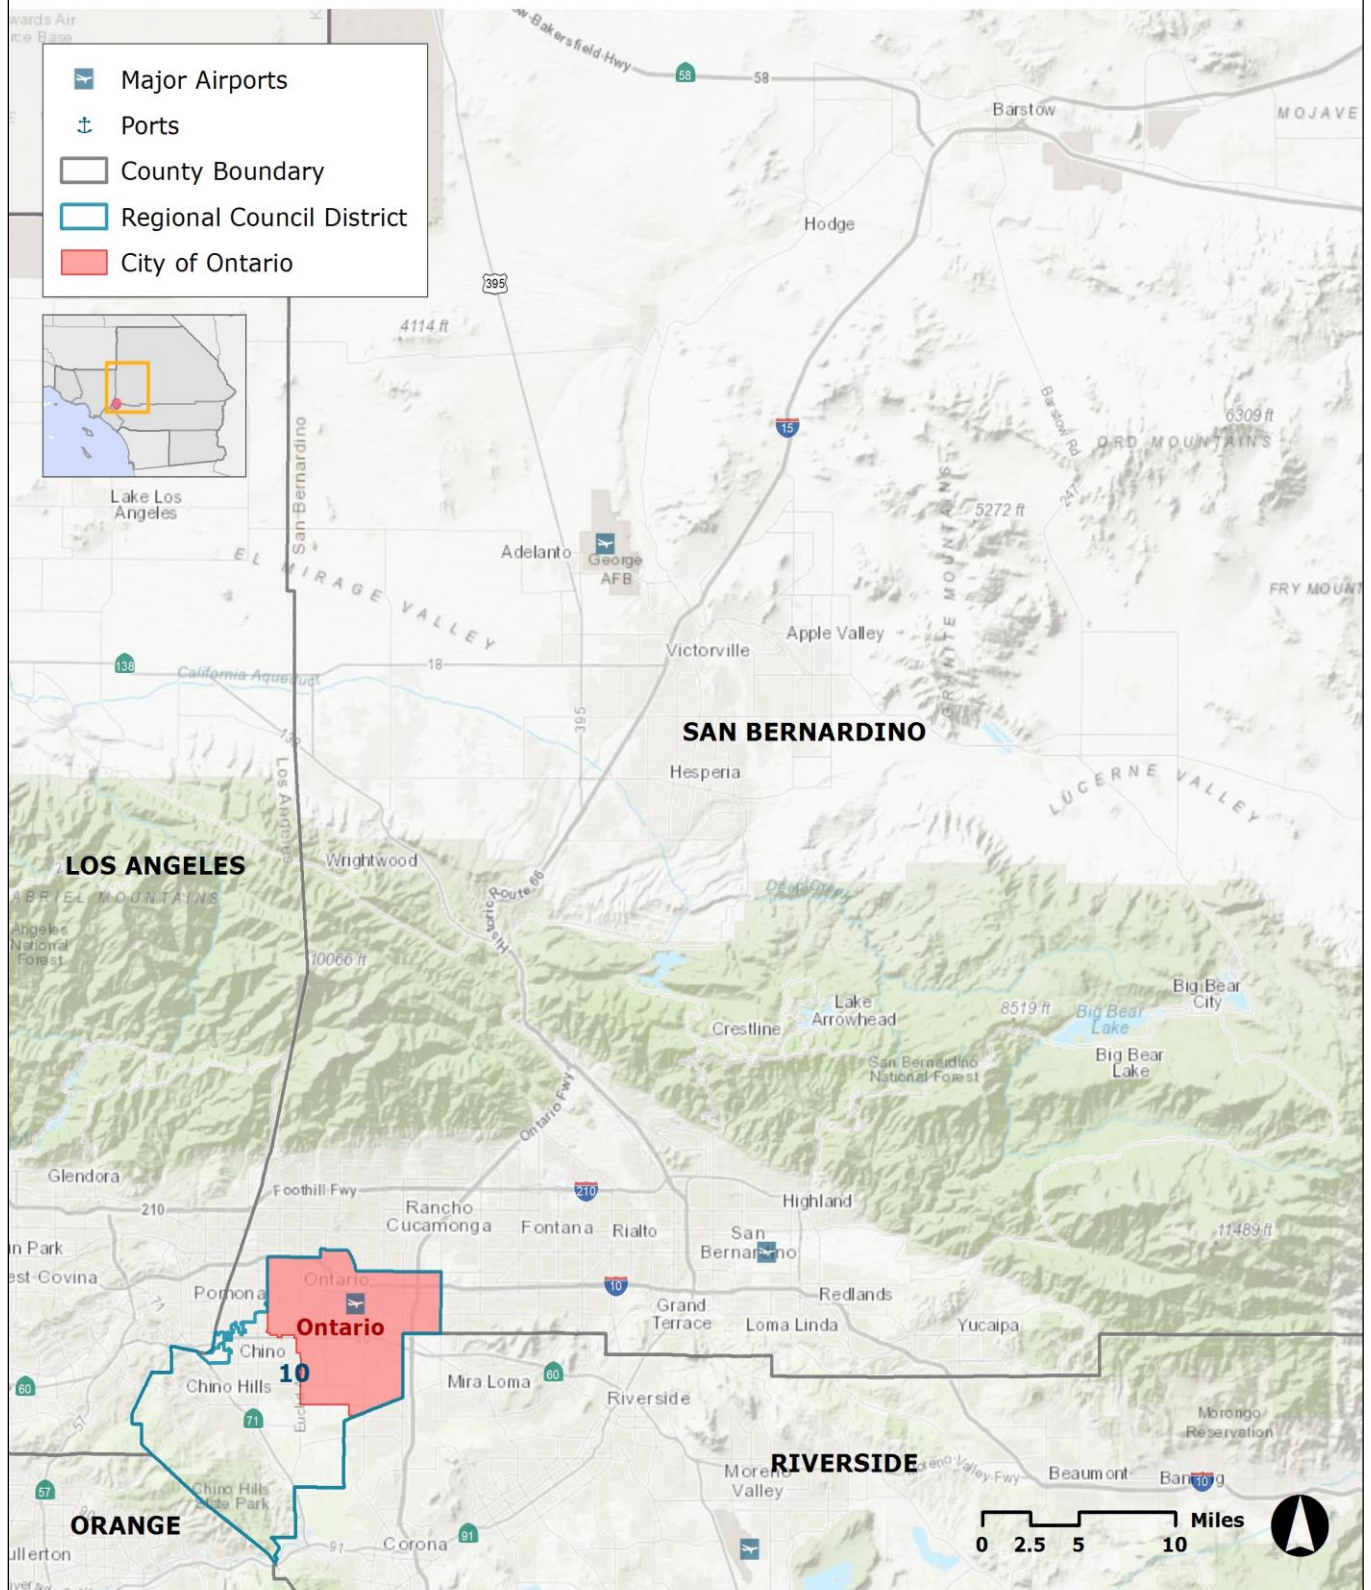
Major Airports
Ports
County Boundary
Regional Council District
City of Ontario

Lake Los Angeles

wards Air ce Base

Bakersfield Hwy
58
58
Barstow
MOJAVE
Hodge
395
4114 ft
15
Barstow Rd
6309 ft
ORD MOUNTAINS
247
5272 ft
San Bernardino
EL MIRAGE VALLEY
Adelanto
George AFB
FRY MOUNT
GRANITE MOUNTAINS
Apple Valley
Victorville
138
California Aqueduct
18
395
SAN BERNARDINO
Hesperia
138
Los Angeles
LUCERNE VALLEY
LOS ANGELES
Wrightwood
ABRIEL MOUNTAINS
Historic Route 66
Deep Creek
Angeles National Forest
10066 ft
Big Bear City
Lake Arrowhead
8519 ft
Big Bear Lake
Crestline
Big Bear Lake
San Bernardino National Forest
Ontario Fwy
Glendora
Foothill Fwy
210
210
Rancho Cucamonga
Fontana
Rialto
Highland
San Bernardino
11489 ft
in Park
est Covina
Ontario
10
Pomona
Grand Terrace
Redlands
71
Ontario
Loma Linda
Yucaipa
Chino
10
Chino Hills
Mira Loma
60
60
Riverside
71
Euclid
Morongo Reservation
57
Chino Hills State Park
Moreno Valley
RIVERSIDE
Moreno Valley Fwy
Beaumont
Banning
10
ORANGE
91
91
Corona
Fullerton
0 2.5 5 10 Miles